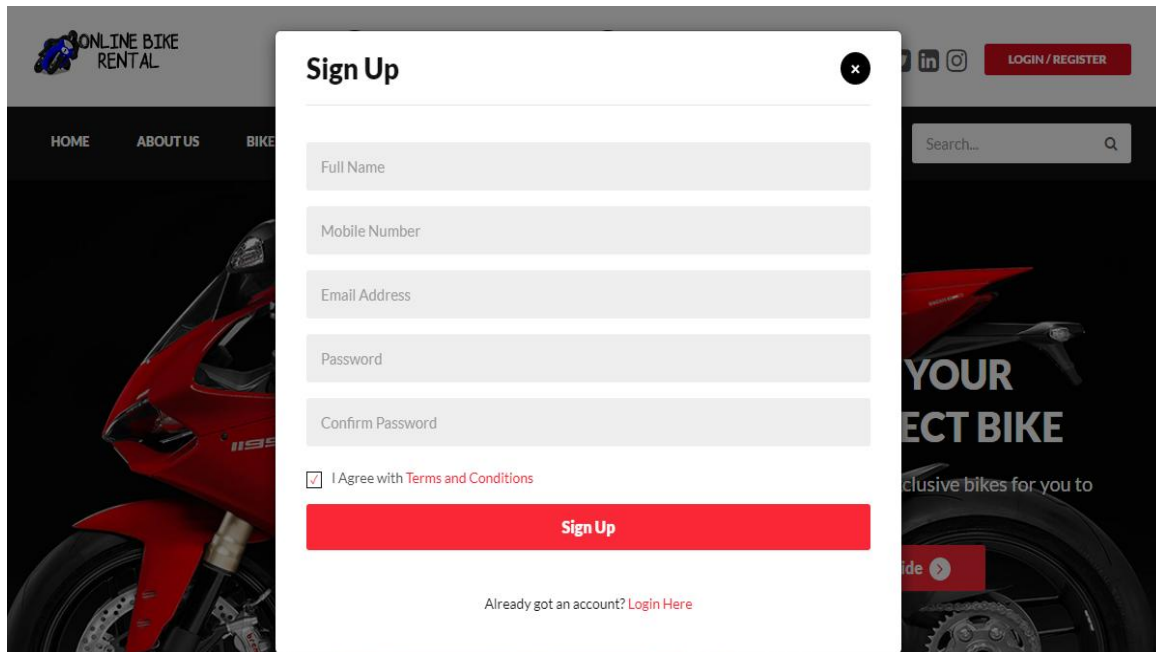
ONLINE BIKE RENTAL

LOGIN / REGISTER

HOME ABOUT US BIKE

Search...

Sign Up

×

Full Name

Mobile Number

Email Address

Password

Confirm Password

I Agree with Terms and Conditions

Sign Up

Already got an account? Login Here

YOUR
ECT BIKE

clusive bikes for you to

ide

1199